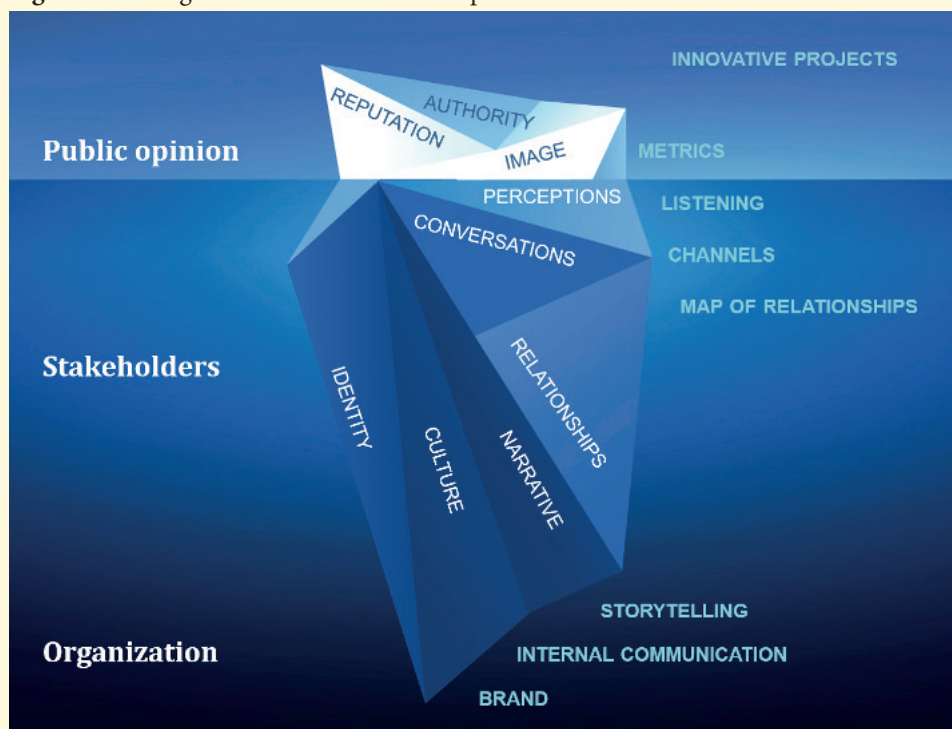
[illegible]

INNOVATIVE PROJECTS

Public opinion

REPUTATION

AUTHORITY

IMAGE

METRICS

PERCEPTIONS

LISTENING

CONVERSATIONS

CHANNELS

MAP OF RELATIONSHIPS

Stakeholders

IDENTITY

CULTURE

NARRATIVE

RELATIONSHIPS

STORYTELLING

Organization

INTERNAL COMMUNICATION

BRAND